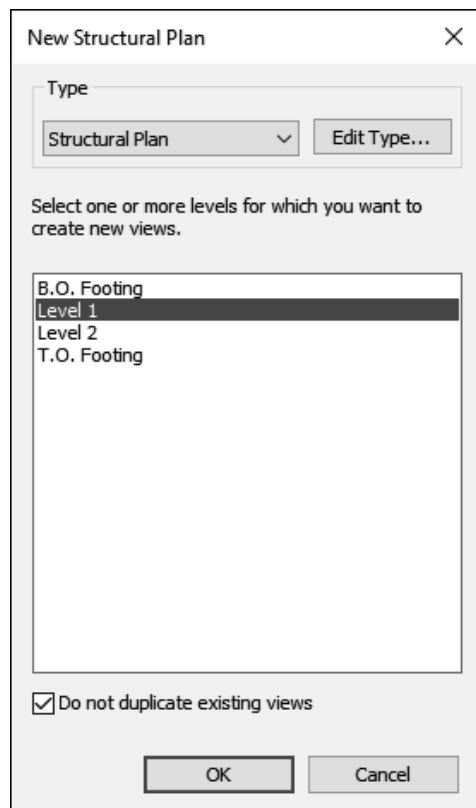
New Structural Plan

×

Type

Structural Plan

Edit Type...

Select one or more levels for which you want to create new views.

B.O. Footing
Level 1
Level 2
T.O. Footing

Do not duplicate existing views

OK

Cancel